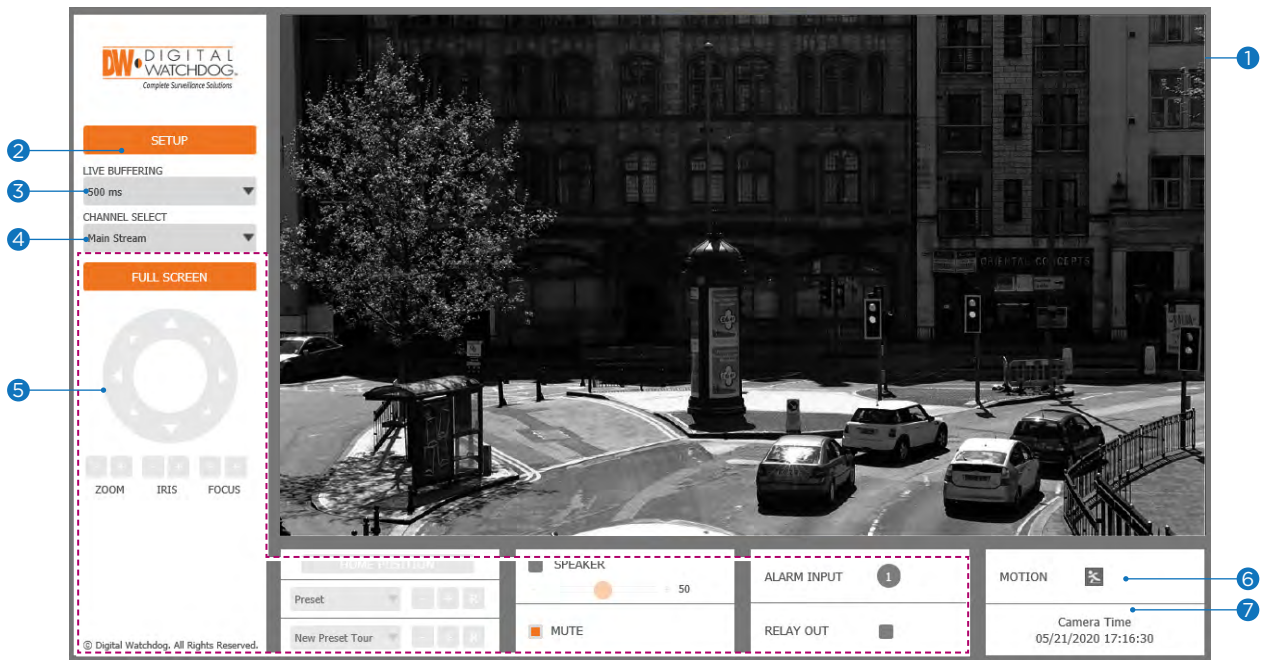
DW DIGITAL WATCHDOG
Complete Surveillance Solutions

SETUP

LIVE BUFFERING
500 ms

CHANNEL SELECT
Main Stream

FULL SCREEN

ZOOM IRIS FOCUS

© Digital Watchdog. All Rights Reserved.

ORIENTAL CONCEPTS

HOME POSITION
Preset
New Preset Tour

SPEAKER
50
MUTE

ALARM INPUT 1
RELAY OUT

MOTION

Camera Time
05/21/2020 17:16:30

1
2
3
4
5
6
7